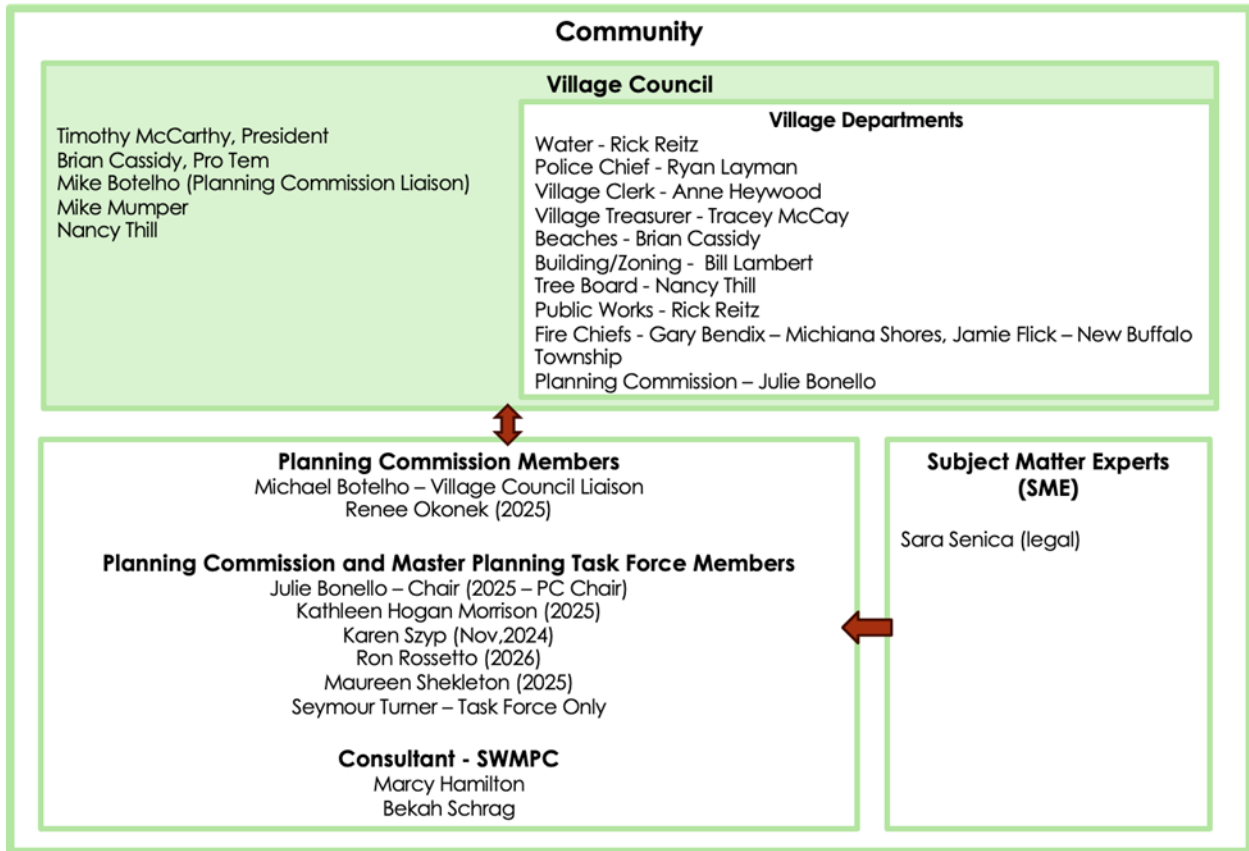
Community

Village Council

Timothy McCarthy, President
Brian Cassidy, Pro Tem
Mike Botelho (Planning Commission Liaison)
Mike Mumper
Nancy Thill

Village Departments
Water - Rick Reitz
Police Chief - Ryan Layman
Village Clerk - Anne Heywood
Village Treasurer - Tracey McCay
Beaches - Brian Cassidy
Building/Zoning - Bill Lambert
Tree Board - Nancy Thill
Public Works - Rick Reitz
Fire Chiefs - Gary Bendix – Michiana Shores, Jamie Flick – New Buffalo Township
Planning Commission – Julie Bonello

Planning Commission Members
Michael Botelho – Village Council Liaison
Renee Okonek (2025)

Planning Commission and Master Planning Task Force Members
Julie Bonello – Chair (2025 – PC Chair)
Kathleen Hogan Morrison (2025)
Karen Szyp (Nov,2024)
Ron Rossetto (2026)
Maureen Shekleton (2025)
Seymour Turner – Task Force Only

Consultant - SWMPC
Marcy Hamilton
Bekah Schrag

Subject Matter Experts (SME)

Sara Senica (legal)